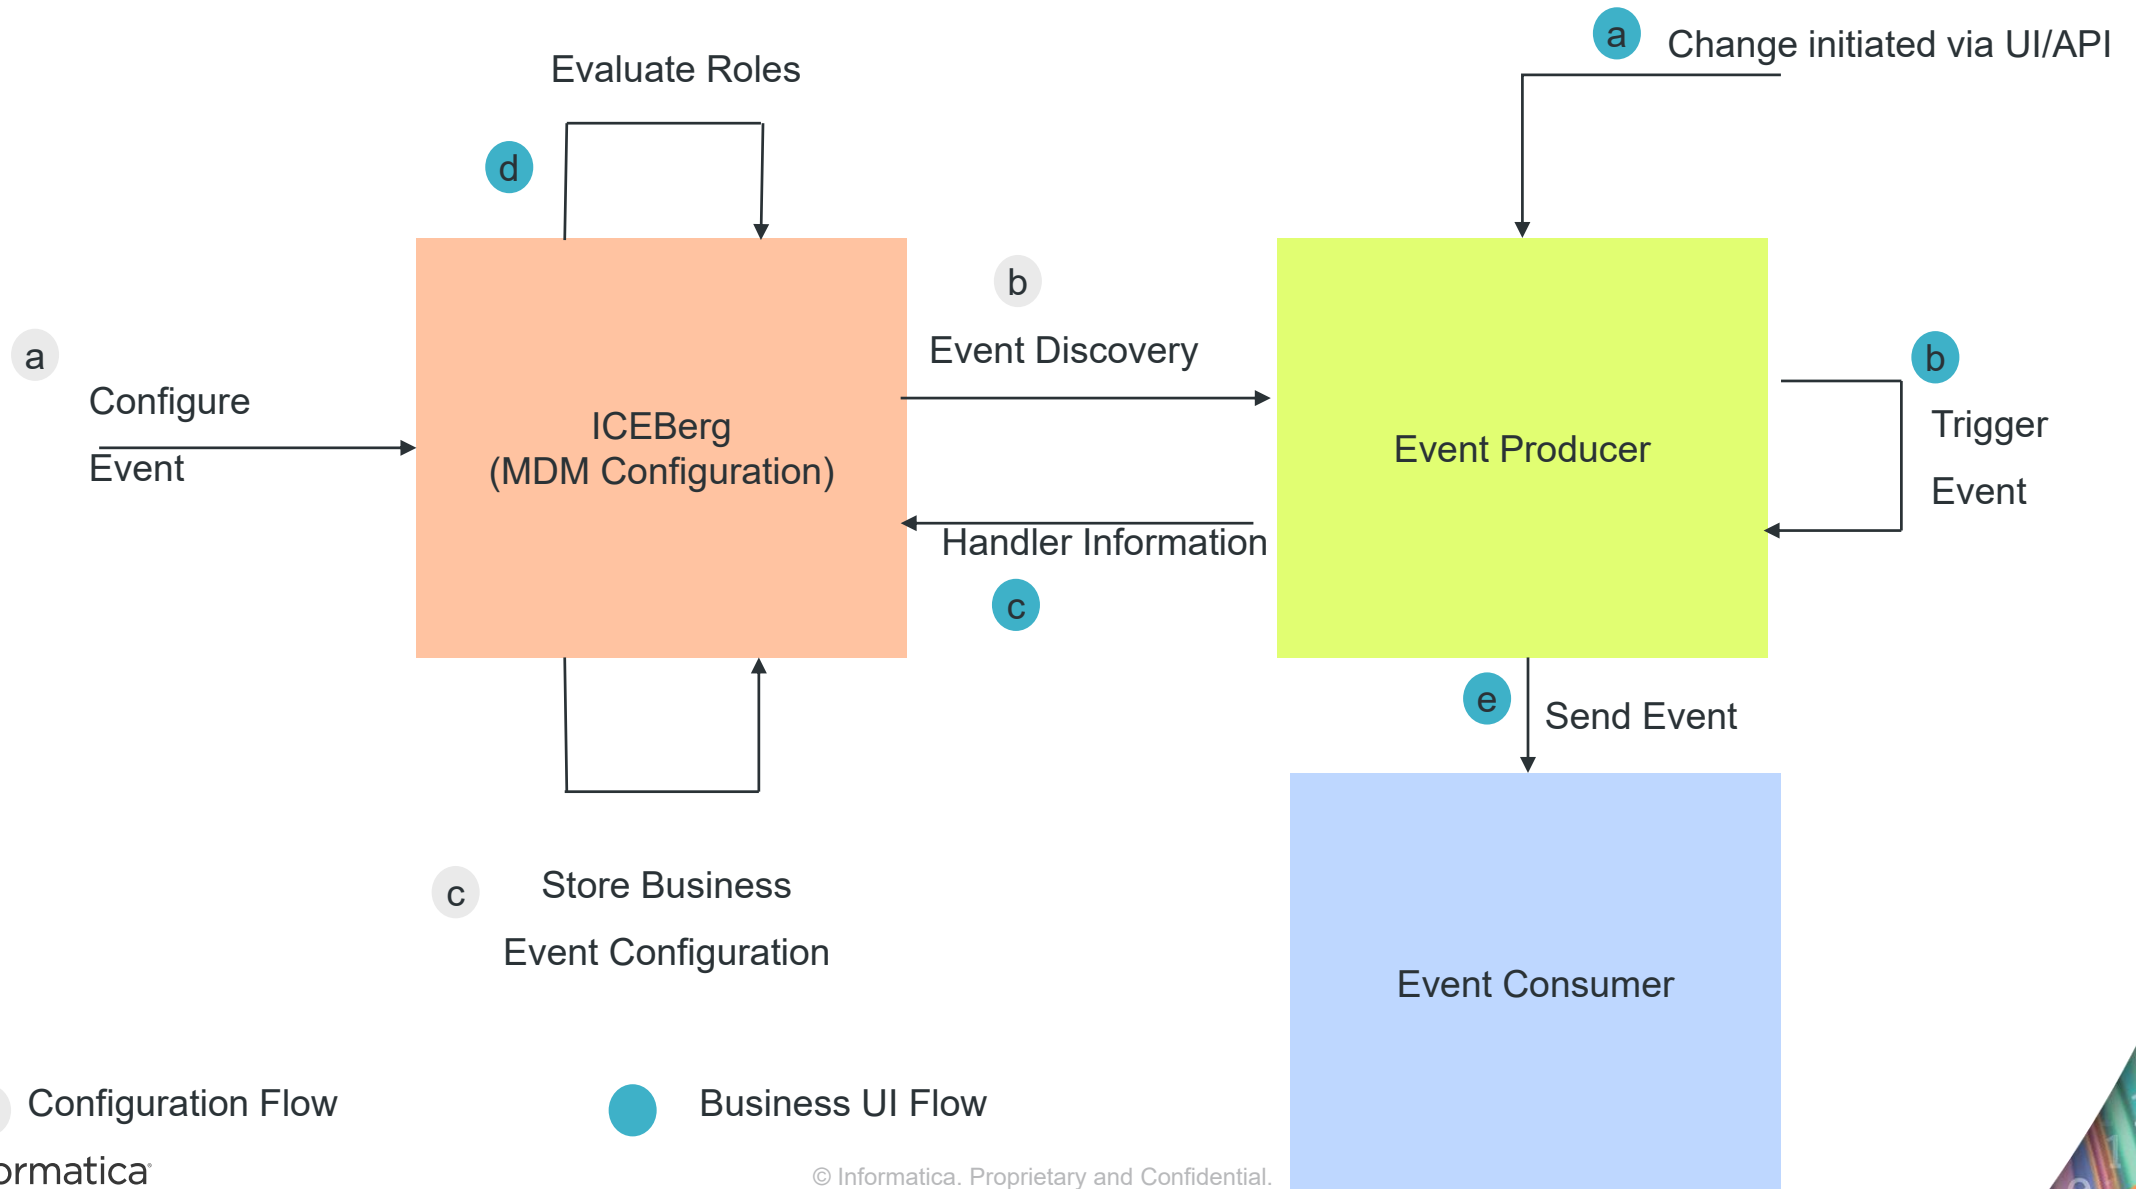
Evaluate Roles

d

a Change initiated via UI/API

a

Configure

Event

ICEBerg
(MDM Configuration)

b

Event Discovery

Handler Information

c

Event Producer

b

Trigger

Event

e

Send Event

c Store Business

Event Configuration

Event Consumer

Configuration Flow

Business UI Flow

ormatica

© Informatica. Proprietary and Confidential.